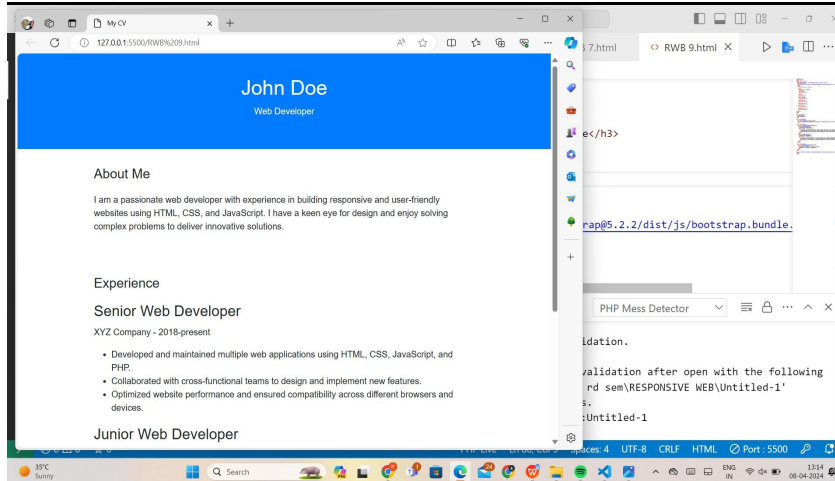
My CV
127.0.0.1:5500/RWB%209.html

John Doe
Web Developer

About Me

I am a passionate web developer with experience in building responsive and user-friendly websites using HTML, CSS, and JavaScript. I have a keen eye for design and enjoy solving complex problems to deliver innovative solutions.

Experience

Senior Web Developer

XYZ Company - 2018-present

- Developed and maintained multiple web applications using HTML, CSS, JavaScript, and PHP.
- Collaborated with cross-functional teams to design and implement new features.
- Optimized website performance and ensured compatibility across different browsers and devices.

Junior Web Developer

7.html
RWB 9.html
e</h3>
rap@5.2.2/dist/js/bootstrap.bundle.
PHP Mess Detector
idation.
validation after open with the following
rd sem\RESPONSIVE WEB\Untitled-1'
s.
:Untitled-1
Spaces: 4 UTF-8 CRLF HTML Port : 5500
35°C
Sunny
Search
ENG
IN
13:14
08-04-2024